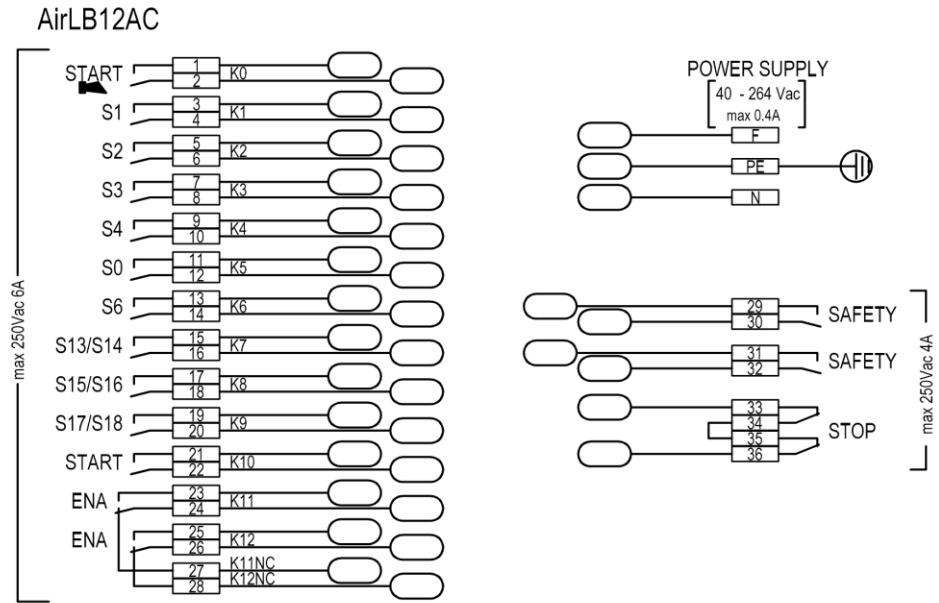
AirLB12AC

max 250Vac 6A

START 1 2 K0
S1 3 4 K1
S2 5 6 K2
S3 7 8 K3
S4 9 10 K4
S0 11 12 K5
S6 13 14 K6
S13/S14 15 16 K7
S15/S16 17 18 K8
S17/S18 19 20 K9
START 21 22 K10
ENA 23 24 K11
ENA 25 26 K12
27 K11NC
28 K12NC

POWER SUPPLY
40 - 264 Vac
max 0.4A
F
PE
N

29 30 SAFETY
31 32 SAFETY
33 34 35 36 STOP

max 250Vac 4A